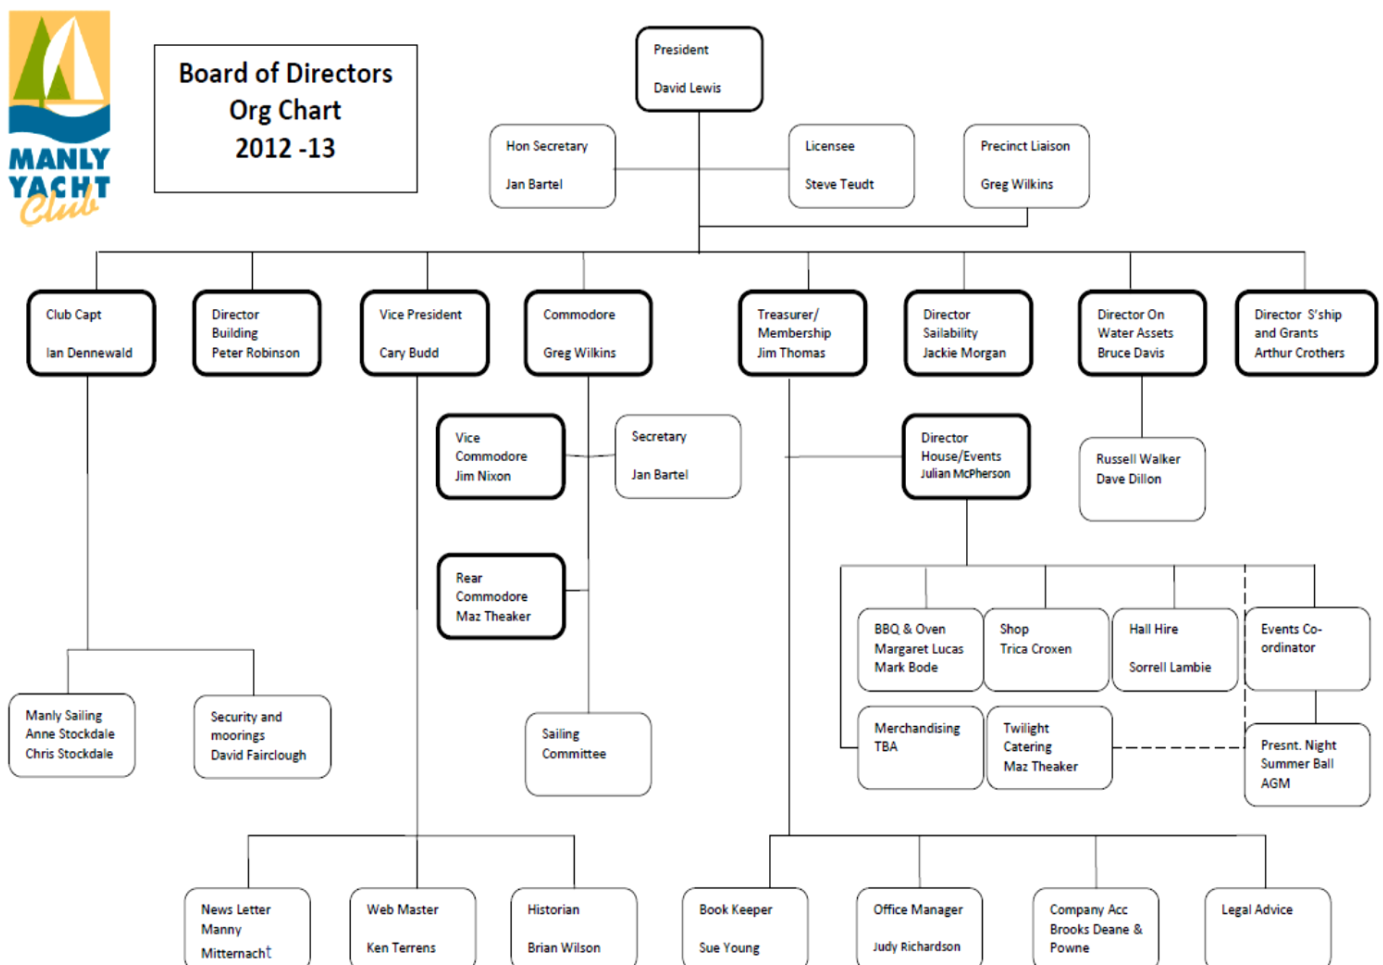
MANLY YACHT Club

Board of Directors
Org Chart
2012 -13

President
David Lewis

Hon Secretary
Jan Bartel

Licensee
Steve Teudt

Precinct Liaison
Greg Wilkins

Club Capt
Ian Dennewald

Director Building
Peter Robinson

Vice President
Cary Budd

Commodore
Greg Wilkins

Treasurer/ Membership
Jim Thomas

Director Sailability
Jackie Morgan

Director On Water Assets
Bruce Davis

Director S'ship and Grants
Arthur Crothers

Vice Commodore
Jim Nixon

Secretary
Jan Bartel

Director House/Events
Julian McPherson

Russell Walker
Dave Dillon

Rear Commodore
Maz Theaker

BBQ & Oven
Margaret Lucas
Mark Bode

Shop
Trica Croxen

Hall Hire
Sorrell Lambie

Events Co-ordinator

Manly Sailing
Anne Stockdale
Chris Stockdale

Security and moorings
David Fairclough

Sailing Committee

Merchandising
TBA

Twilight Catering
Maz Theaker

Presnt. Night
Summer Ball
AGM

News Letter
Manny
Mitternacht

Web Master
Ken Terrens

Historian
Brian Wilson

Book Keeper
Sue Young

Office Manager
Judy Richardson

Company Acc
Brooks Deane & Powne

Legal Advice